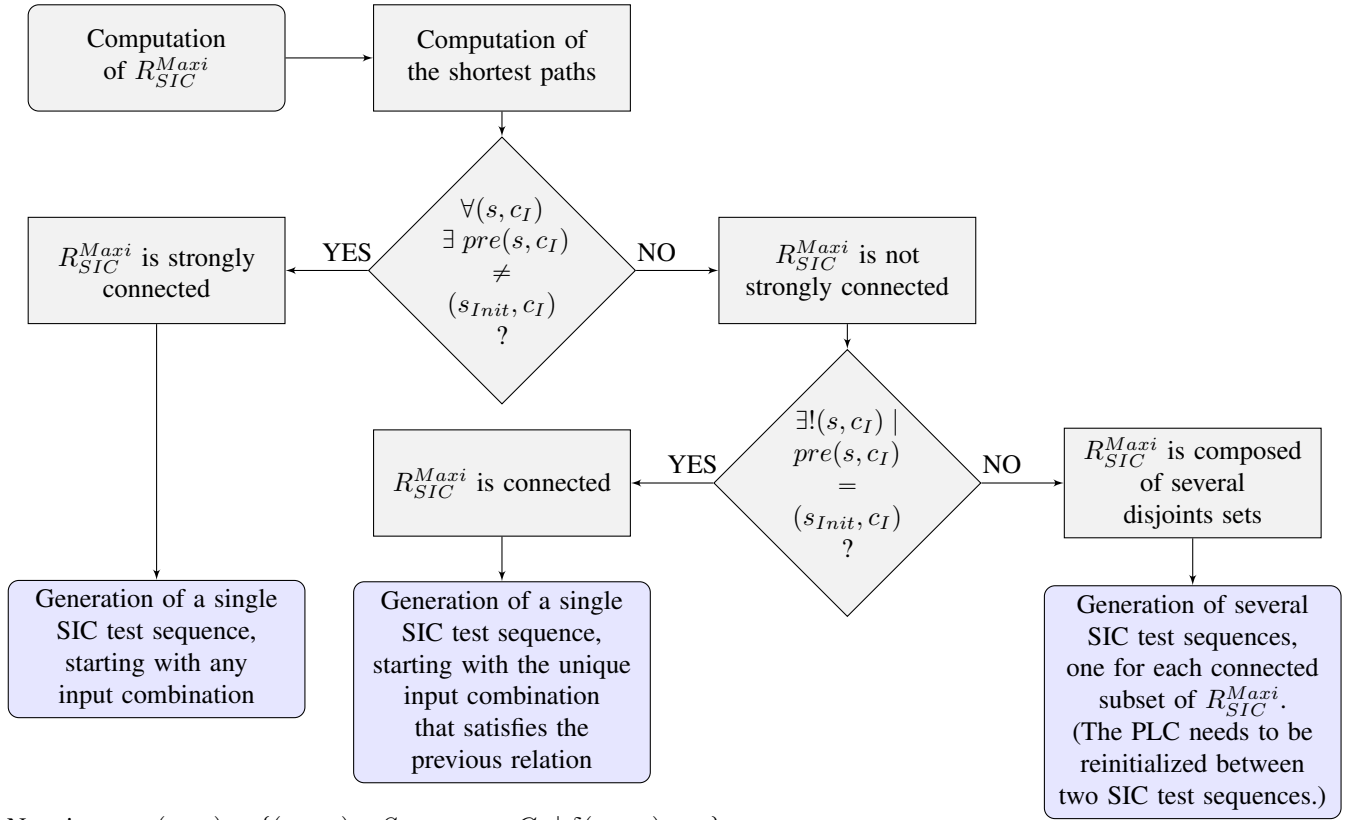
Computation of $R_{SIC}^{Maxi}$

Computation of the shortest paths

$\forall(s, c_I)$ $\exists\ pre(s, c_I)$ $\neq$ $(s_{Init}, c_I)$ ?

YES

NO

$R_{SIC}^{Maxi}$ is strongly connected

$R_{SIC}^{Maxi}$ is not strongly connected

$\exists!(s, c_I) \mid$ $pre(s, c_I)$ $=$ $(s_{Init}, c_I)$ ?

YES

NO

$R_{SIC}^{Maxi}$ is connected

$R_{SIC}^{Maxi}$ is composed of several disjoints sets

Generation of a single SIC test sequence, starting with any input combination

Generation of a single SIC test sequence, starting with the unique input combination that satisfies the previous relation

Generation of several SIC test sequences, one for each connected subset of $R_{SIC}^{Maxi}$. (The PLC needs to be reinitialized between two SIC test sequences.)

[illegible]